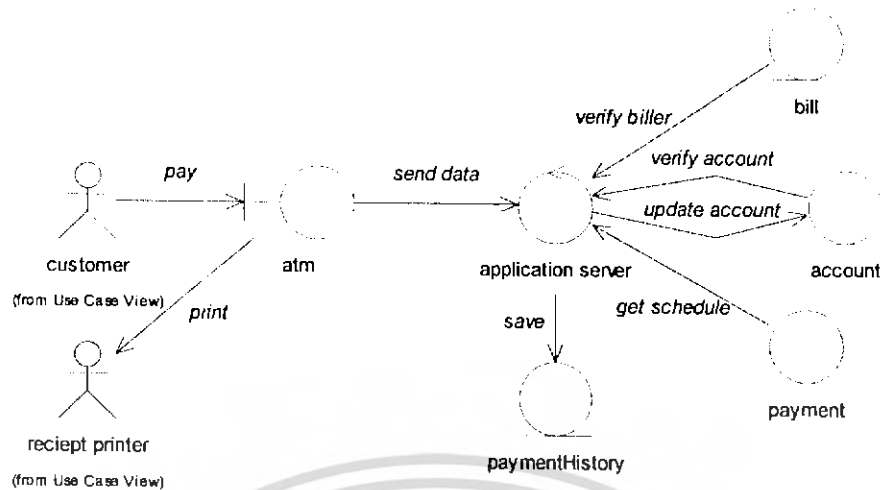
verify biller

bill

pay

send data

verify account

update account

customer

atm

application server

account

(from Use Case View)

print

get schedule

save

payment

reciept printer

(from Use Case View)

paymentHistory